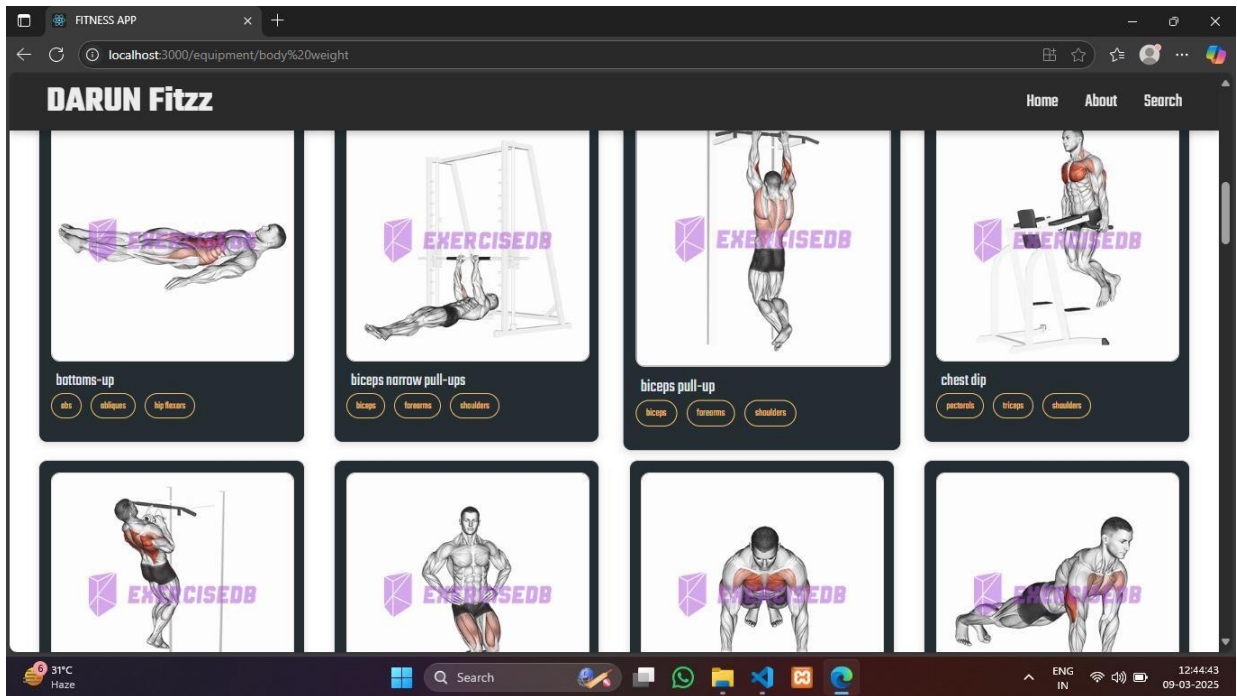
FITNESS APP

localhost:3000/equipment/body%20weight

DARUN Fitzz

Home About Search

EXERCISEDB

bottoms-up

abs obliques hip flexors

EXERCISEDB

biceps narrow pull-ups

biceps forearms shoulders

EXERCISEDB

biceps pull-up

biceps forearms shoulders

EXERCISEDB

chest dip

pectorals triceps shoulders

EXERCISEDB

EXERCISEDB

EXERCISEDB

EXERCISEDB

6 31°C Haze

Search

ENG IN

12:44:43 09-03-2025